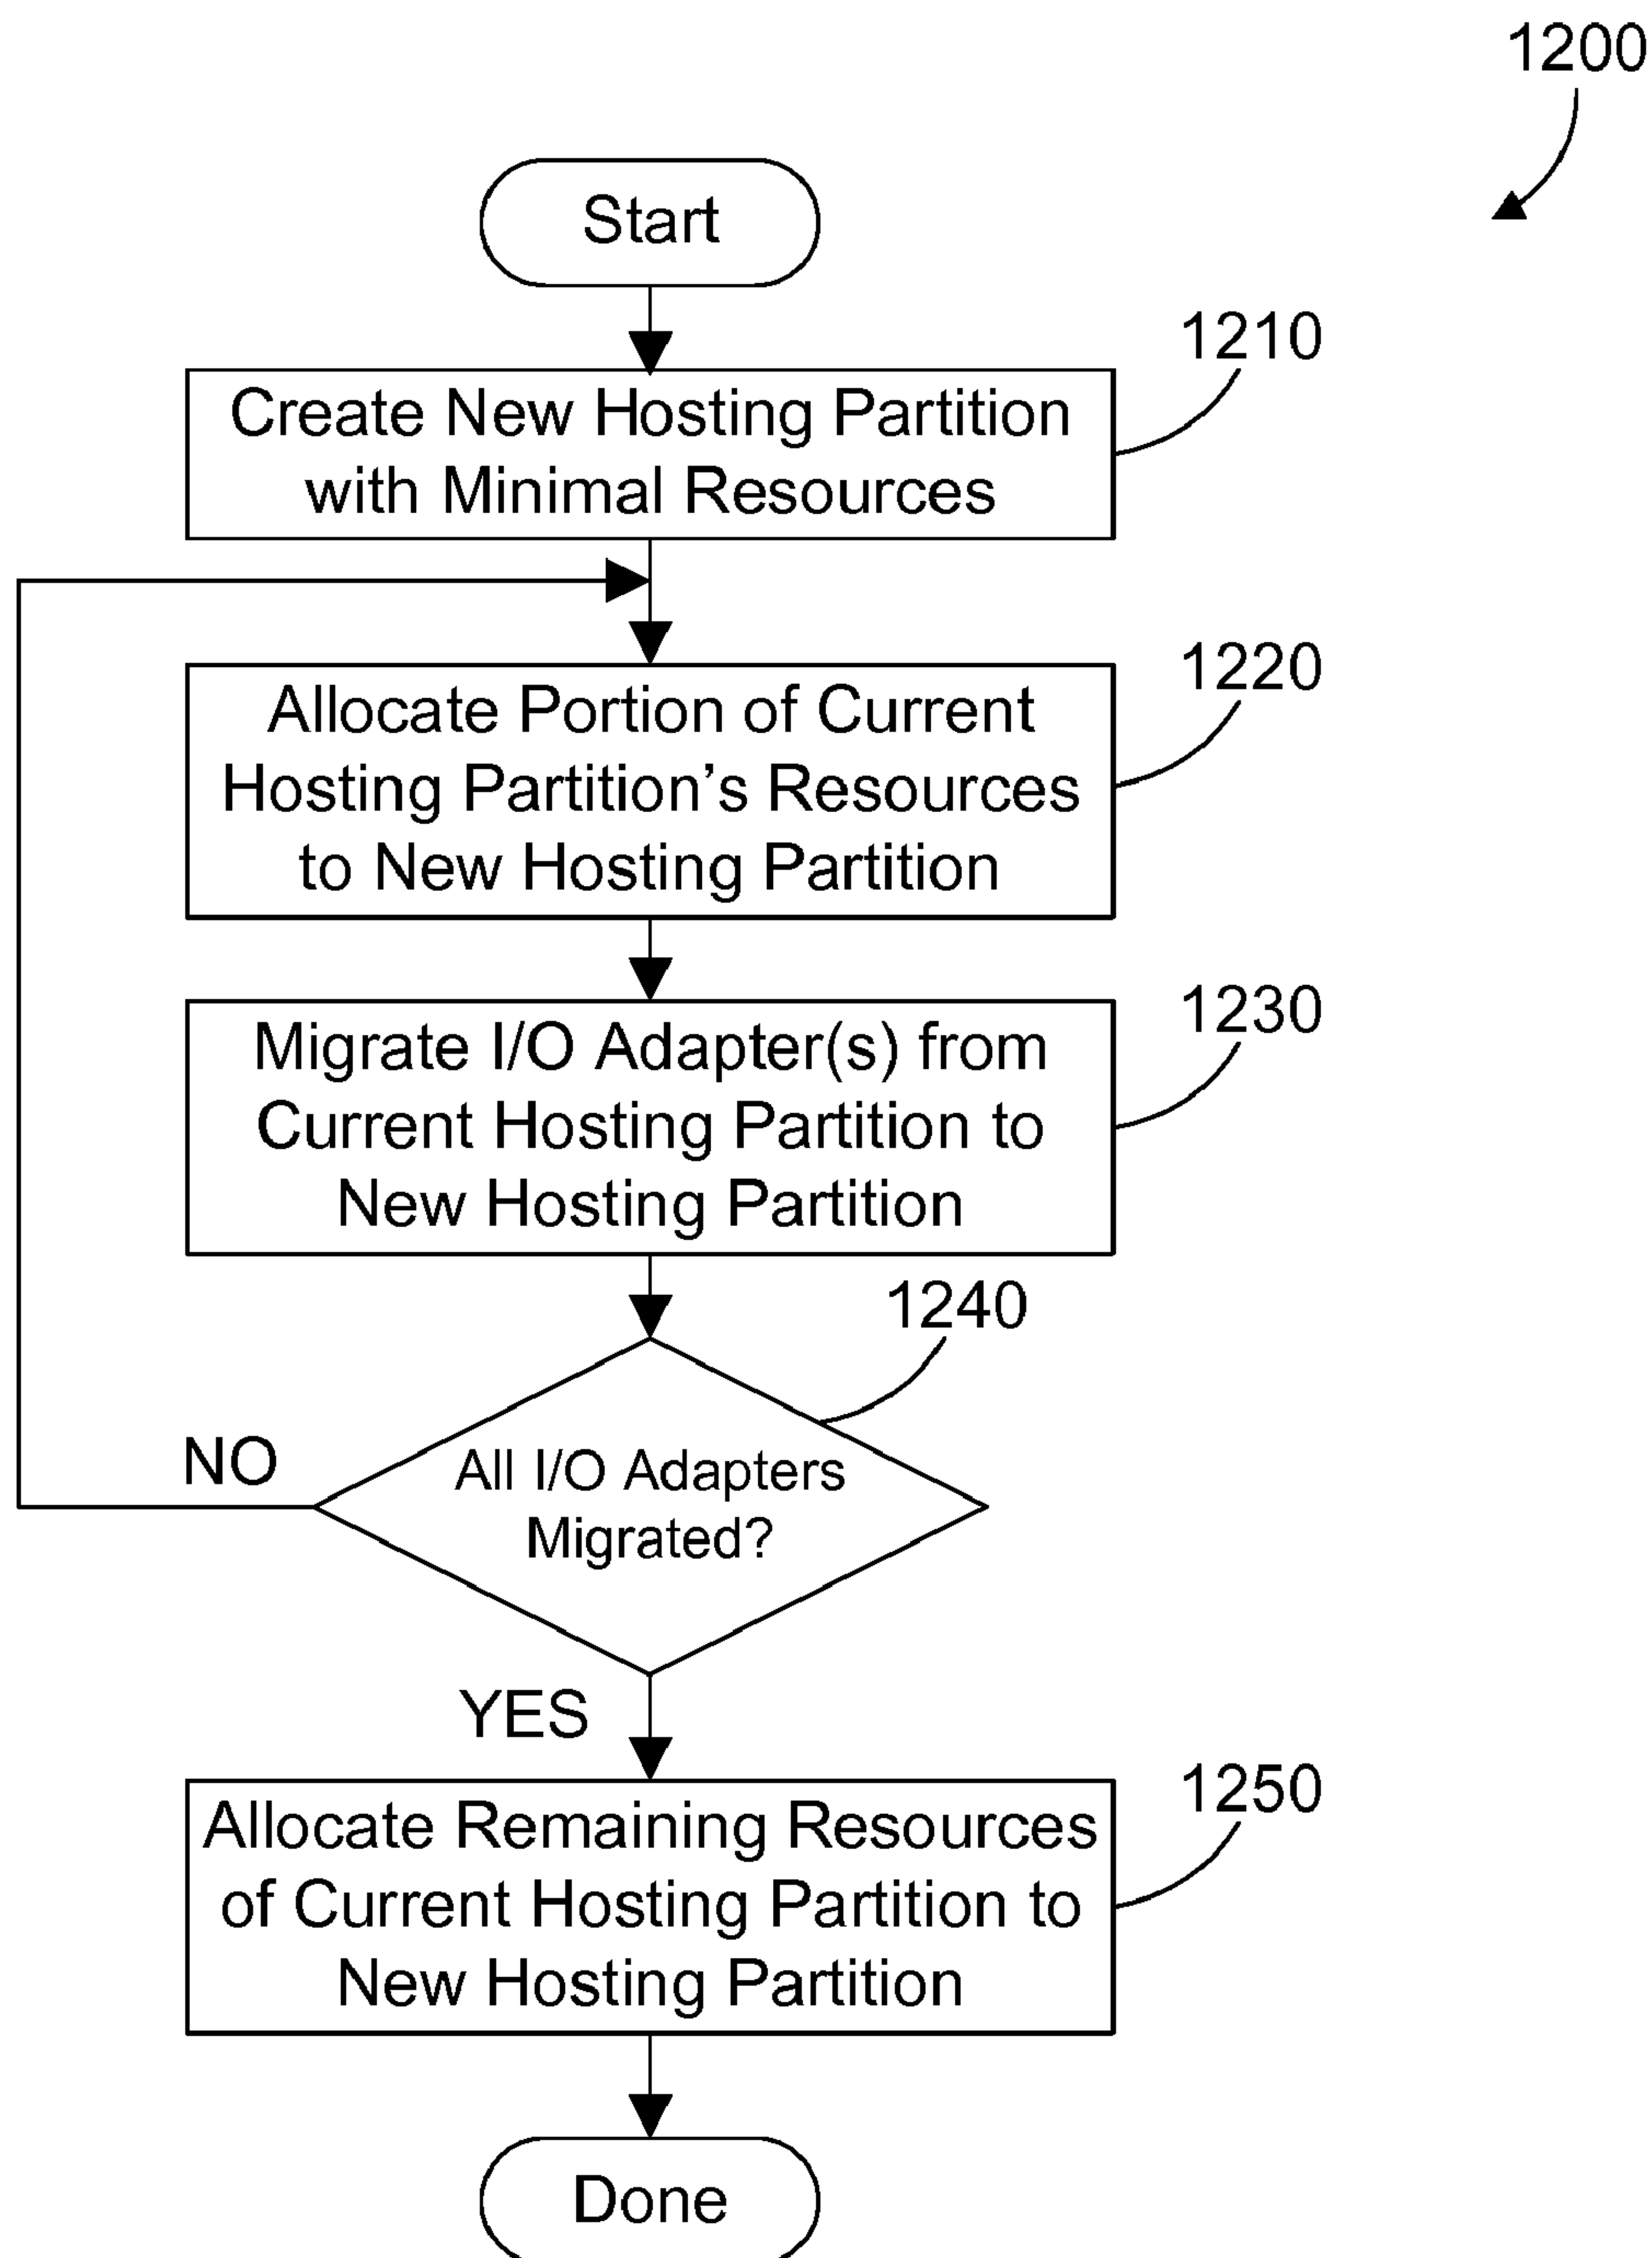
1200

Start

1210

Create New Hosting Partition with Minimal Resources

1220

Allocate Portion of Current Hosting Partition's Resources to New Hosting Partition

1230

Migrate I/O Adapter(s) from Current Hosting Partition to New Hosting Partition

1240

All I/O Adapters Migrated?

NO

YES

1250

Allocate Remaining Resources of Current Hosting Partition to New Hosting Partition

Done